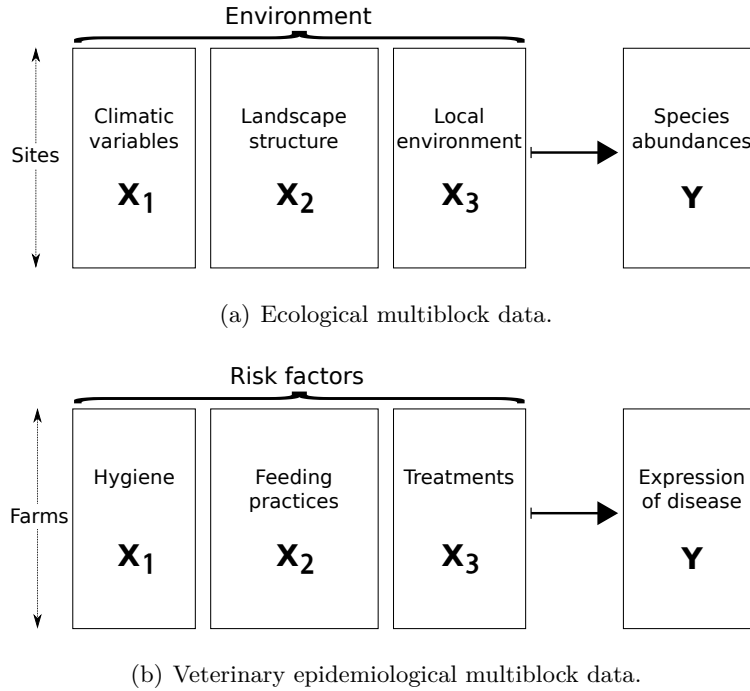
Environment

Sites

Climatic variables

$\mathbf{X_1}$

Landscape structure

$\mathbf{X_2}$

Local environment

$\mathbf{X_3}$

Species abundances

$\mathbf{Y}$

(a) Ecological multiblock data.

Risk factors

Farms

Hygiene

$\mathbf{X_1}$

Feeding practices

$\mathbf{X_2}$

Treatments

$\mathbf{X_3}$

Expression of disease

$\mathbf{Y}$

(b) Veterinary epidemiological multiblock data.